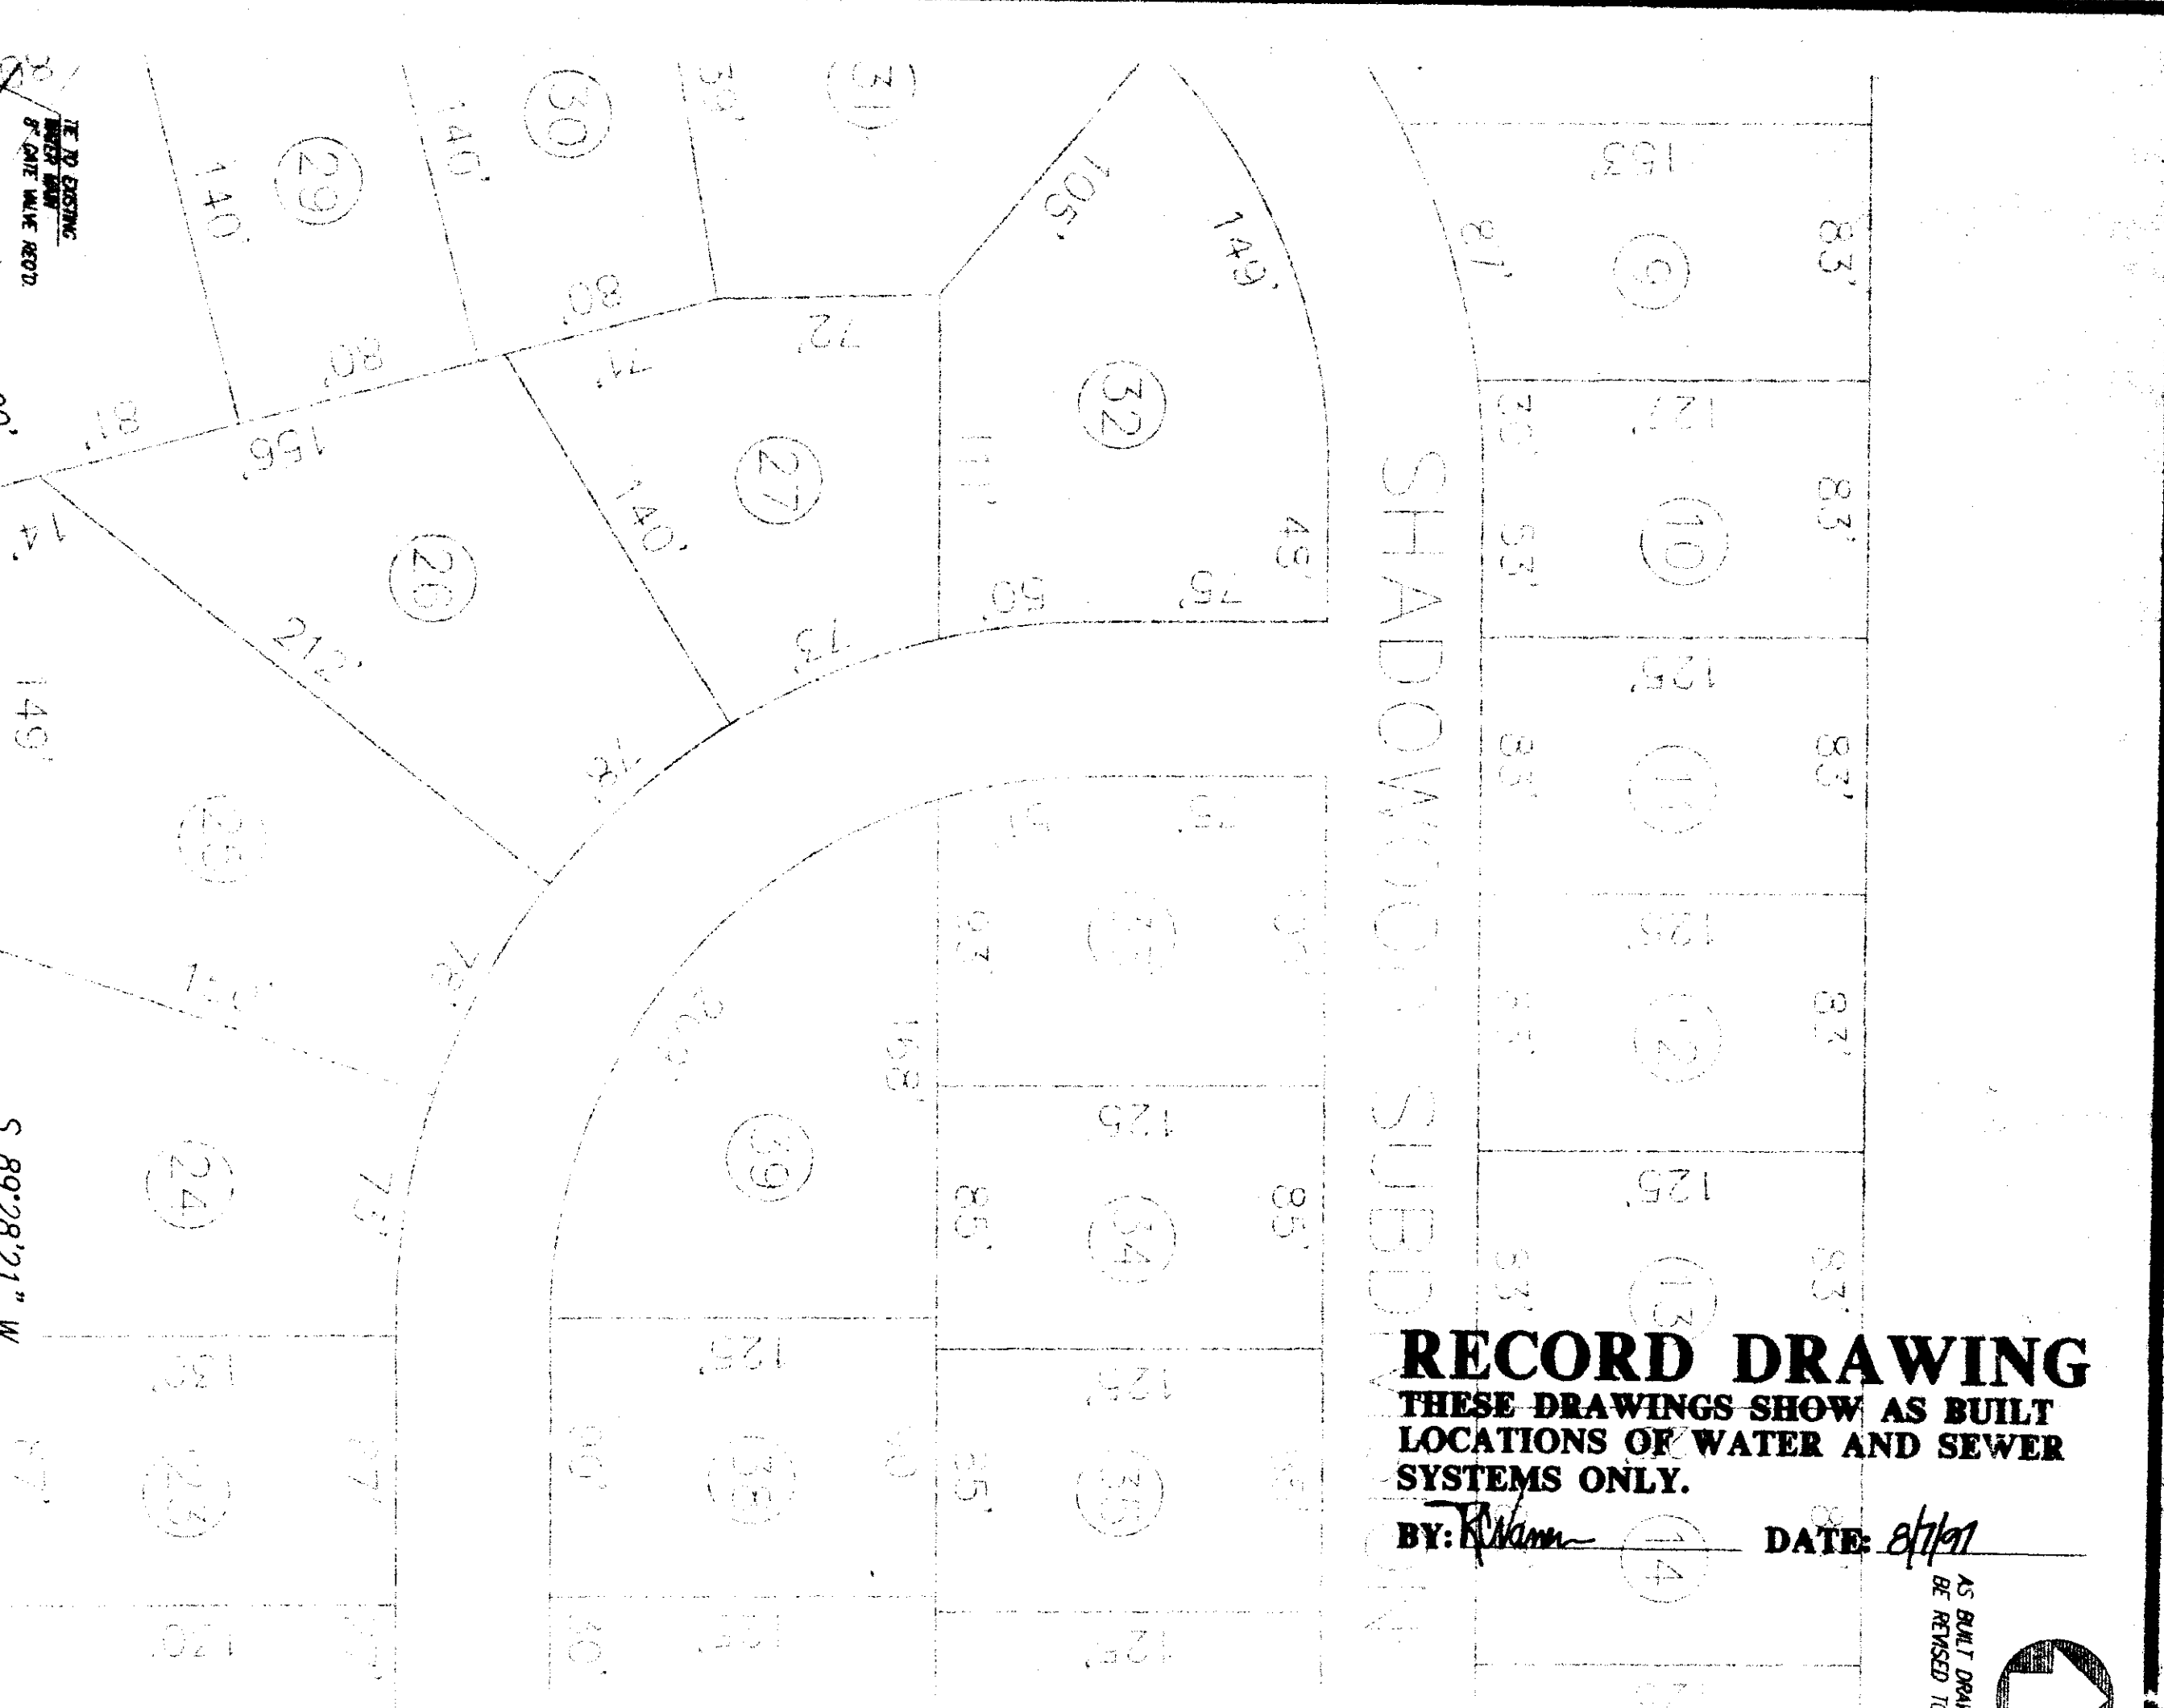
TIE TO EXISTING WATER MAIN 8" GATE VALVE REQ'D.

29
30
31
140'
140'
38'
80'
80'
81'
156'
72'
77'
27
140'
26
212'
74'
149'
73'
78'
25
78'
24
73'
23
77'
105'
149'
32
111'
48'
50'
75'
153'
87'
9
83'
127'
38'
10
53'
83'
125'
83'
11
83'
125'
12
83'
125'
53'
13
83'
SHADOWOOD SUBDIVISION
33
87'
158'
39
125'
85'
34
85'
125'
35
125'
36
125'
S 89°28'21" W

RECORD DRAWING
THESE DRAWINGS SHOW AS BUILT LOCATIONS OF WATER AND SEWER SYSTEMS ONLY.
BY: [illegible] DATE: 8/7/91
14

AS BUILT DRA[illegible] BE REVISED T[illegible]